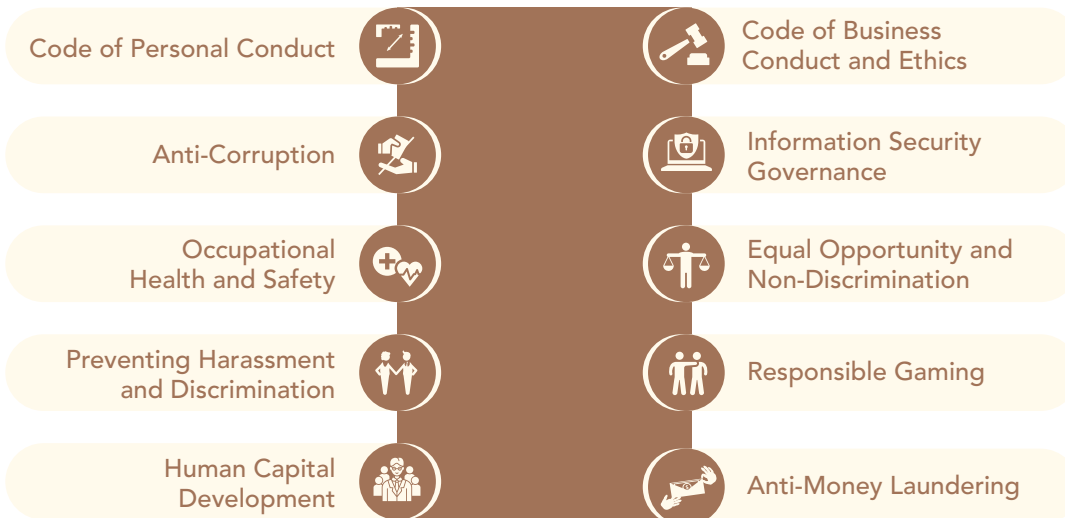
Code of Personal Conduct

Code of Business Conduct and Ethics

Anti-Corruption

Information Security Governance

Occupational Health and Safety

Equal Opportunity and Non-Discrimination

Preventing Harassment and Discrimination

Responsible Gaming

Human Capital Development

Anti-Money Laundering